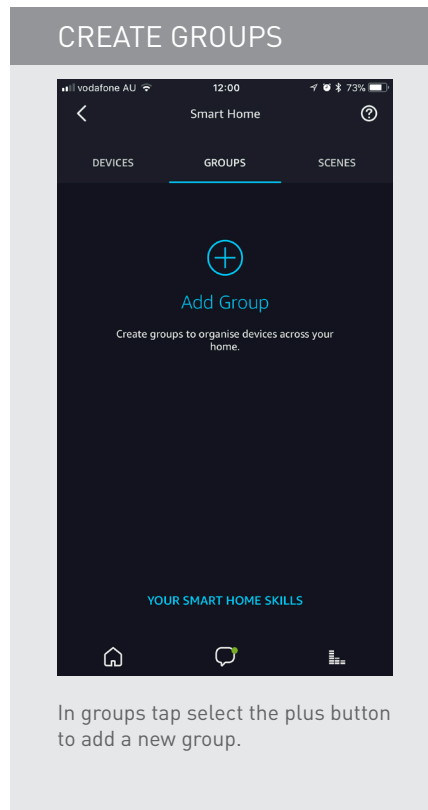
CREATE GROUPS

vodafone AU 12:00 73%

Smart Home

DEVICES GROUPS SCENES

Add Group

Create groups to organise devices across your home.

YOUR SMART HOME SKILLS

In groups tap select the plus button to add a new group.